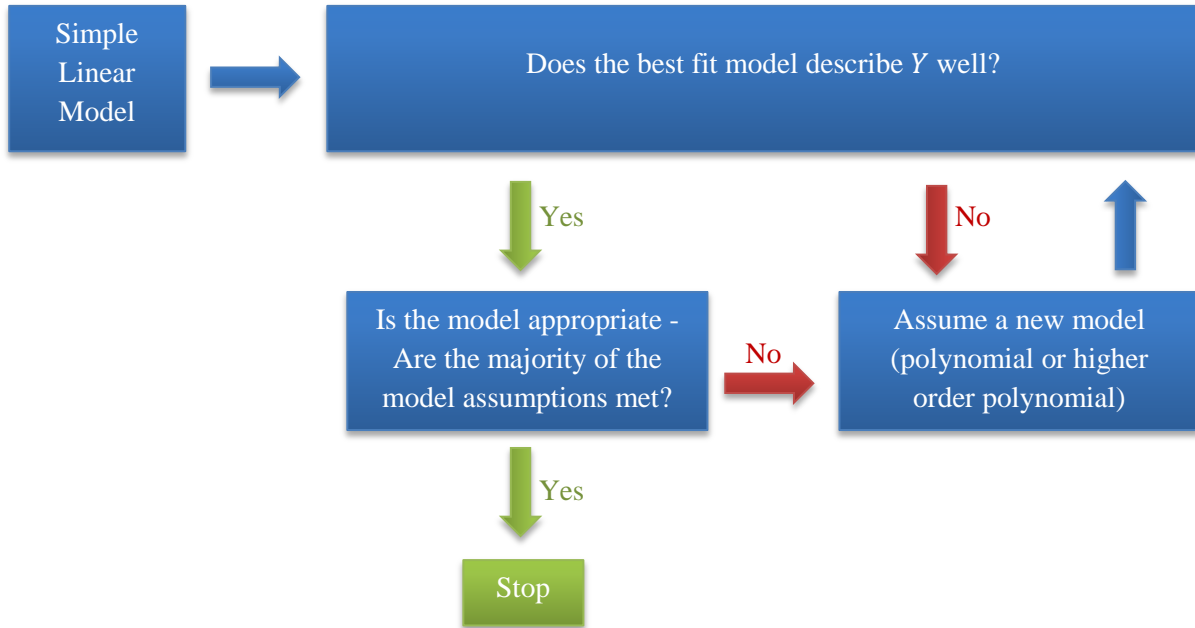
Simple Linear Model

Does the best fit model describe $Y$ well?

Yes

No

Is the model appropriate - Are the majority of the model assumptions met?

No

Assume a new model (polynomial or higher order polynomial)

Yes

Stop